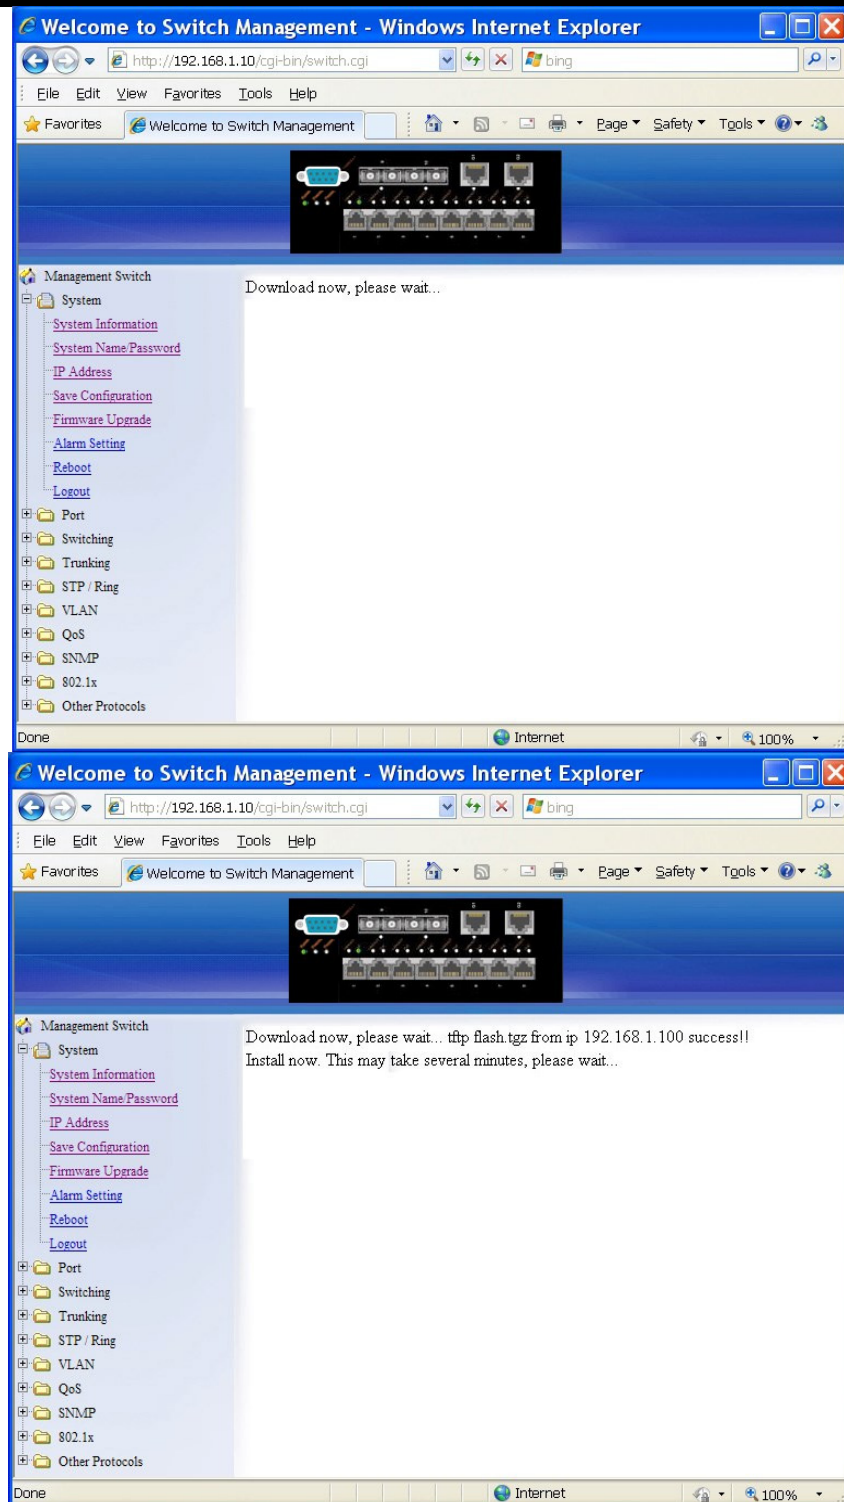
Welcome to Switch Management - Windows Internet Explorer

http://192.168.1.10/cgi-bin/switch.cgi

bing

File Edit View Favorites Tools Help

Favorites | Welcome to Switch Management

Page Safety Tools

Management Switch
System
System Information
System Name/Password
IP Address
Save Configuration
Firmware Upgrade
Alarm Setting
Reboot
Logout
Port
Switching
Trunking
STP / Ring
VLAN
QoS
SNMP
802.1x
Other Protocols

Download now, please wait...

Done | Internet | 100%

Welcome to Switch Management - Windows Internet Explorer

http://192.168.1.10/cgi-bin/switch.cgi

bing

File Edit View Favorites Tools Help

Favorites | Welcome to Switch Management

Page Safety Tools

Management Switch
System
System Information
System Name/Password
IP Address
Save Configuration
Firmware Upgrade
Alarm Setting
Reboot
Logout
Port
Switching
Trunking
STP / Ring
VLAN
QoS
SNMP
802.1x
Other Protocols

Download now, please wait... tftp flash.tgz from ip 192.168.1.100 success!!
Install now. This may take several minutes, please wait...

Done | Internet | 100%